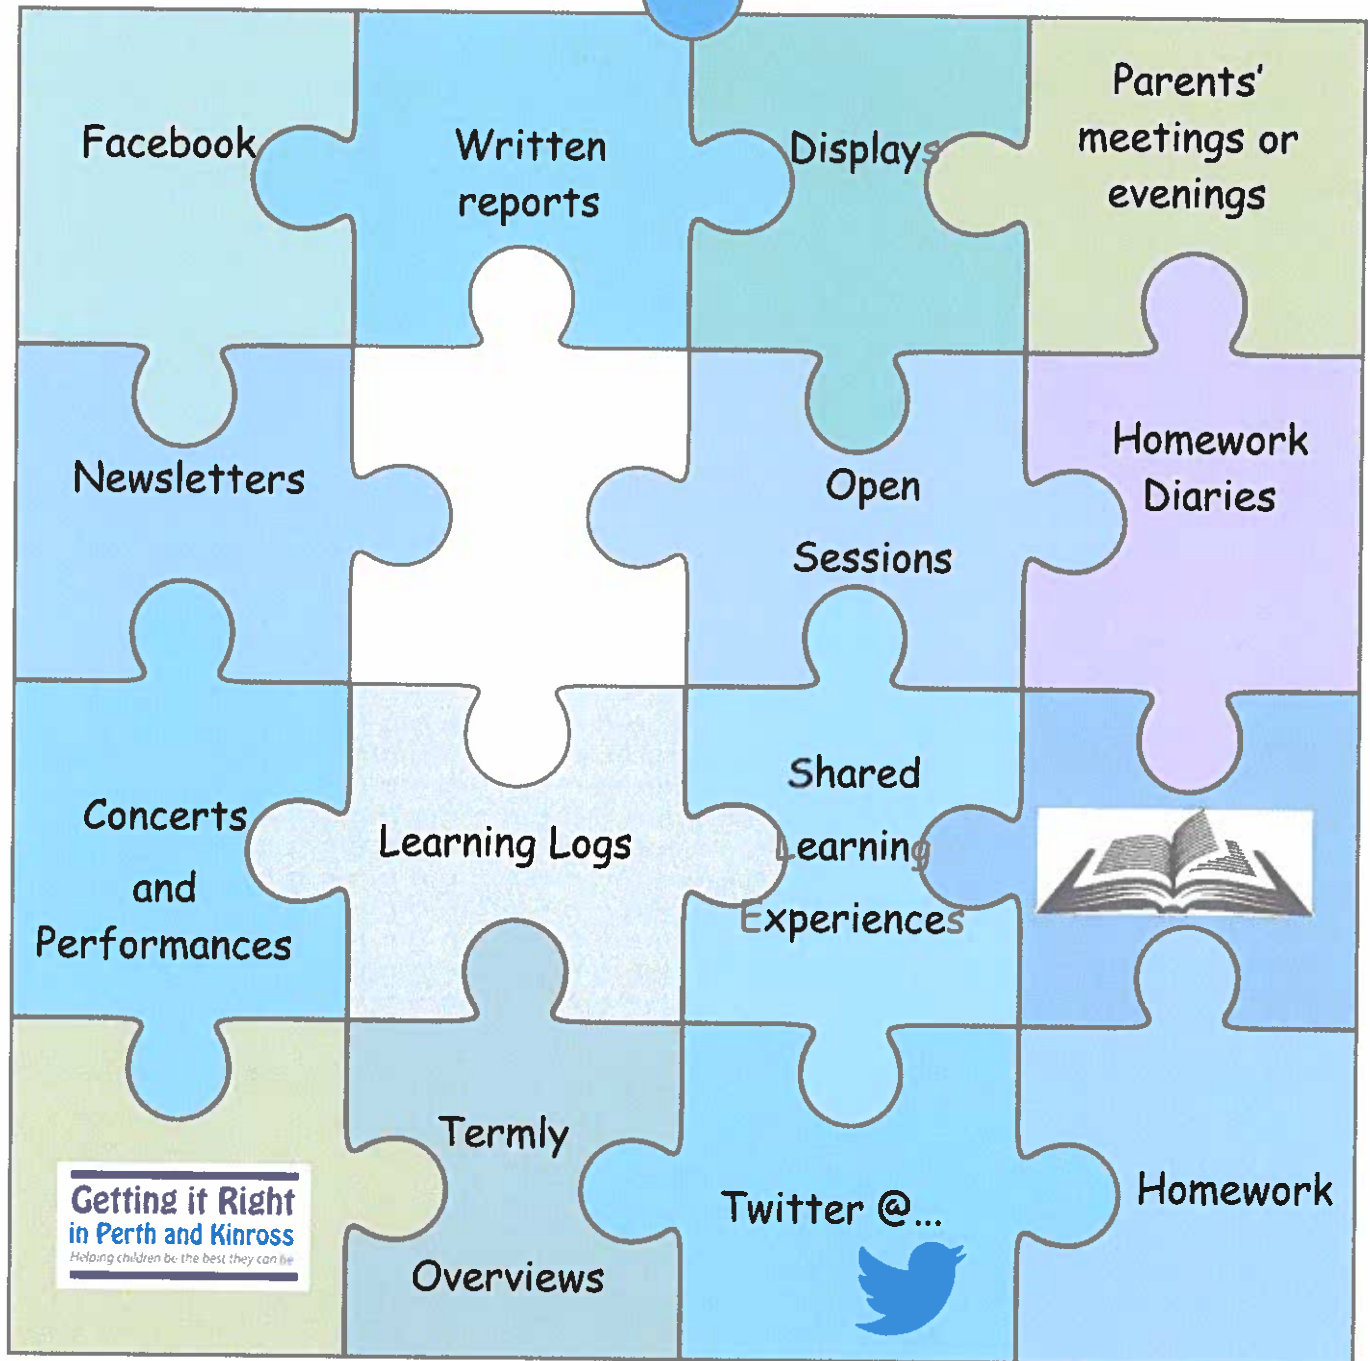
Facebook

Written reports

Displays

Parents' meetings or evenings

Newsletters

Open Sessions

Homework Diaries

Concerts and Performances

Learning Logs

Shared Learning Experiences

Getting it Right in Perth and Kinross
Helping children be the best they can be

Termly Overviews

Twitter @...

Homework